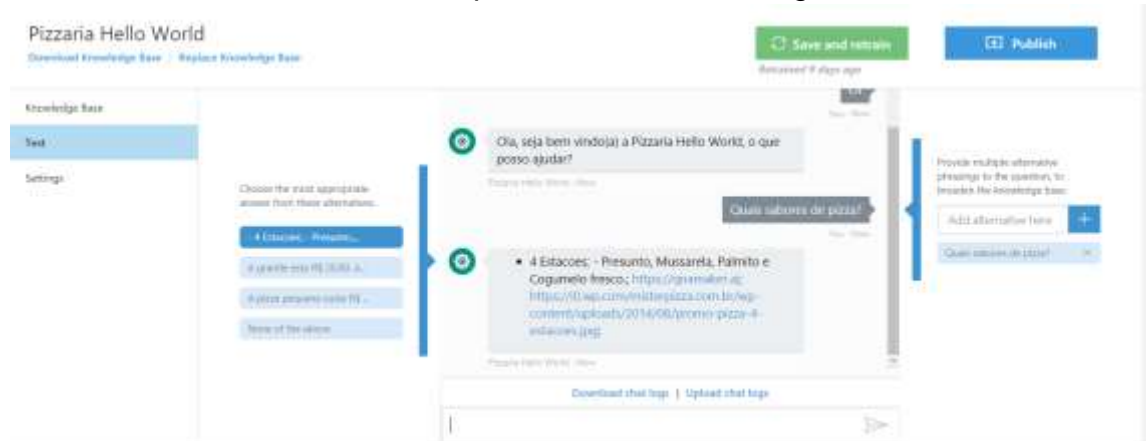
Pizzaria Hello World

Download Knowledge Base | Replace Knowledge Base

Save and retrain

Retrained 9 days ago

Publish

Knowledge Base

Test

Settings

Choose the most appropriate answer from these alternatives.

4 Estacoes: - Presunto...

A grande esta R$ 20,00 A...

A pizza pequena custa R$ ...

None of the above

Hi

You - Now

Ola, seja bem vindo(a) a Pizzaria Hello World, o que posso ajudar?

Pizzaria Hello World - Now

Quais sabores de pizza?

You - Now

- 4 Estacoes: - Presunto, Mussarela, Palmito e Cogumelo fresco.: https://qnamaker.ai; https://i0.wp.com/misterpizza.com.br/wp-content/uploads/2014/08/promo-pizza-4-estacoes.jpeg

Pizzaria Hello World - Now

Download chat logs | Upload chat logs

Provide multiple alternative phrasings to the question, to broaden the knowledge base.

Add alternative here

+

Quais sabores de pizza?